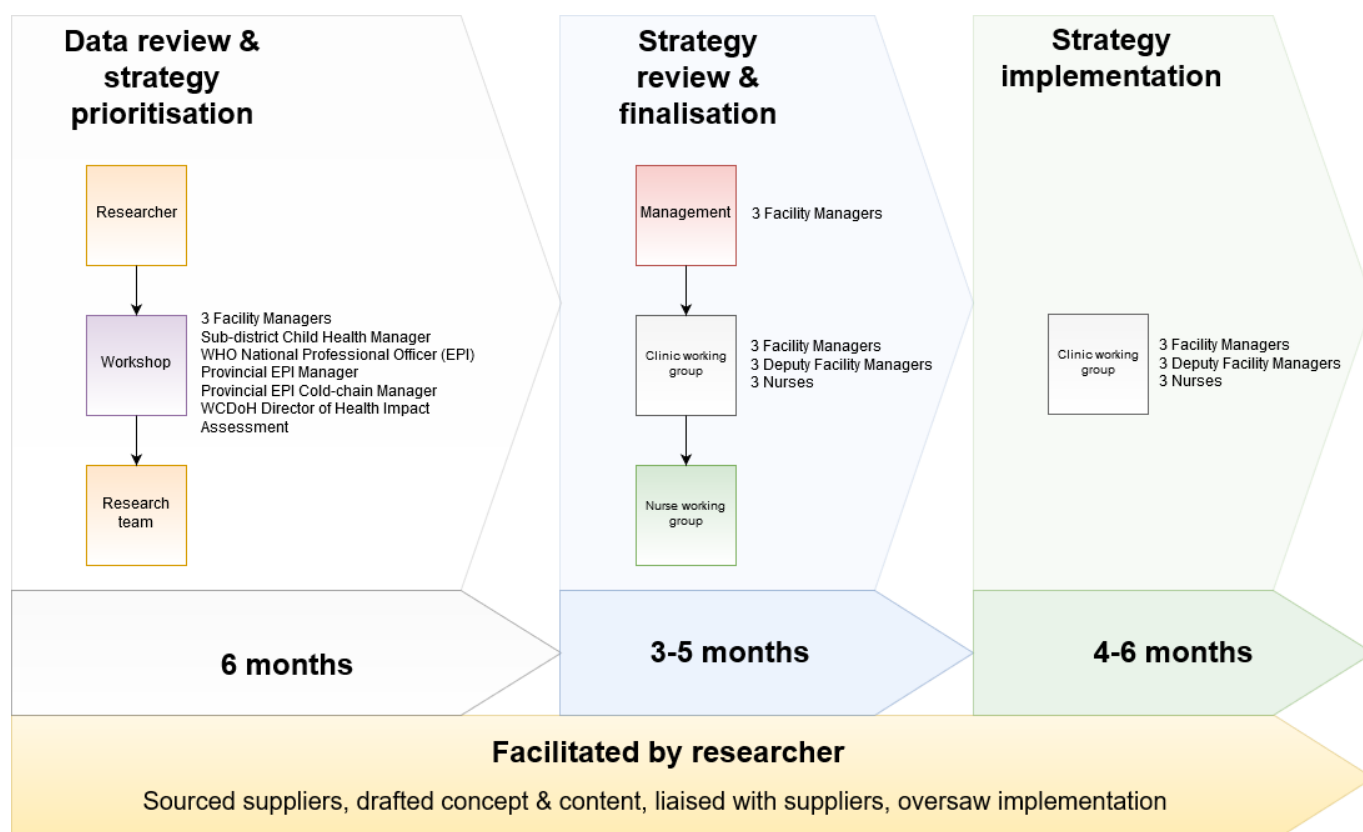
Data review & strategy prioritisation

Researcher

Workshop

3 Facility Managers
Sub-district Child Health Manager
WHO National Professional Officer (EPI)
Provincial EPI Manager
Provincial EPI Cold-chain Manager
WCDoH Director of Health Impact Assessment

Research team

Strategy review & finalisation

Management

3 Facility Managers

Clinic working group

3 Facility Managers
3 Deputy Facility Managers
3 Nurses

Nurse working group

Strategy implementation

Clinic working group

3 Facility Managers
3 Deputy Facility Managers
3 Nurses

6 months

3-5 months

4-6 months

Facilitated by researcher

Sourced suppliers, drafted concept & content, liaised with suppliers, oversaw implementation